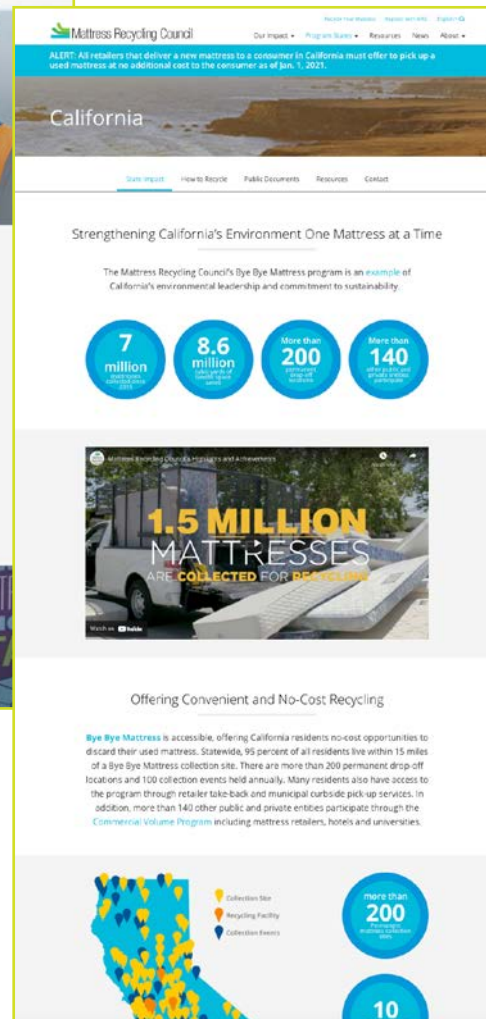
Mattress Recycling Council

Recycle Your Mattress Register with MRC English

Our Impact Program States Resources News About

ALERT: All retailers that deliver a new mattress to a consumer in California must offer to pick up a used mattress at no additional cost to the consumer as of Jan. 1, 2021.

California

State Impact How to Recycle Public Documents Resources Contact

Strengthening California's Environment One Mattress at a Time

The Mattress Recycling Council's Bye Bye Mattress program is an example of California's environmental leadership and commitment to sustainability.

7 million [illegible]

8.6 million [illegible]

More than 200 permanent drop-off locations

More than 140 other public and private entities participate

Mattress Recycling Council's Highlights and Achievements

1.5 MILLION MATTRESSES ARE COLLECTED FOR RECYCLING

Watch on YouTube

Offering Convenient and No-Cost Recycling

Bye Bye Mattress is accessible, offering California residents no-cost opportunities to discard their used mattress. Statewide, 95 percent of all residents live within 15 miles of a Bye Bye Mattress collection site. There are more than 200 permanent drop-off locations and 100 collection events held annually. Many residents also have access to the program through retailer take-back and municipal curbside pick-up services. In addition, more than 140 other public and private entities participate through the Commercial Volume Program including mattress retailers, hotels and universities.

Collection Site

Recycling Facility

Collection Events

more than 200 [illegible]

10